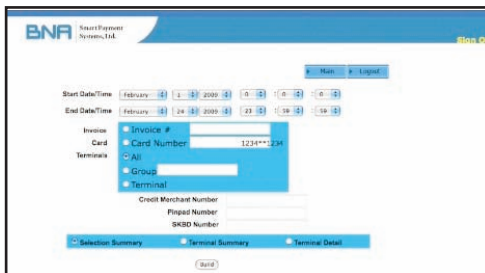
BNA Smart Payment Systems, Ltd.

Sign O

Main  Logout

Start Date/Time February 1 2009 0 : 0 : 0

End Date/Time February 24 2009 23 : 59 : 59

Invoice  Invoice #

Card  Card Number 1234**1234

Terminals  All

Group

Terminal

Credit Merchant Number

Pinpad Number

SKBD Number

Selection Summary  Terminal Summary  Terminal Detail

Build